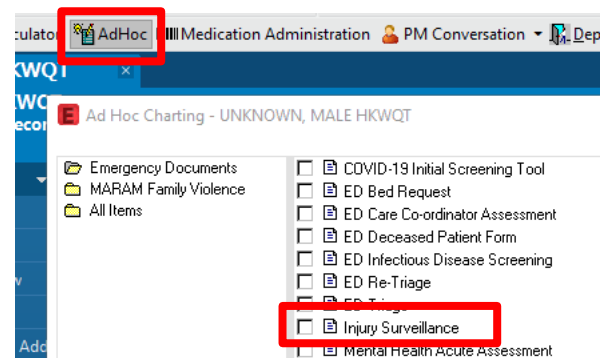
culator AdHoc Medication Administration PM Conversation Dep

KWQT ×

KWQ

eco

Ad Hoc Charting - UNKNOWN, MALE HKWQT

Emergency Documents
MARAM Family Violence
All Items

COVID-19 Initial Screening Tool
ED Bed Request
ED Care Co-ordinator Assessment
ED Deceased Patient Form
ED Infectious Disease Screening
ED Re-Triage
ED Triage
Injury Surveillance
Mental Health Acute Assessment

Add